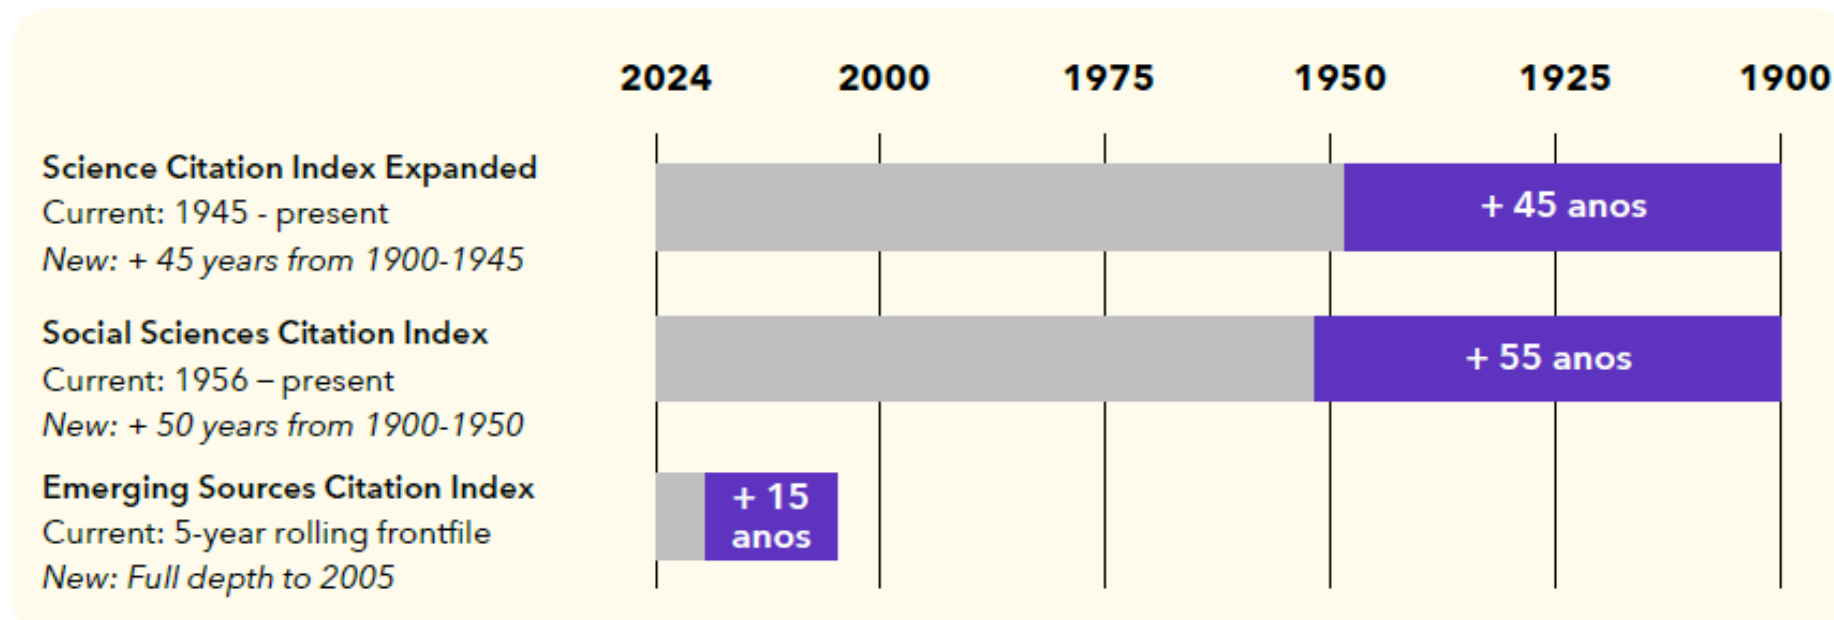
2024 2000 1975 1950 1925 1900

**Science Citation Index Expanded**
Current: 1945 - present
*New: + 45 years from 1900-1945*

+ 45 anos

**Social Sciences Citation Index**
Current: 1956 – present
*New: + 50 years from 1900-1950*

+ 55 anos

**Emerging Sources Citation Index**
Current: 5-year rolling frontfile
*New: Full depth to 2005*

+ 15 anos